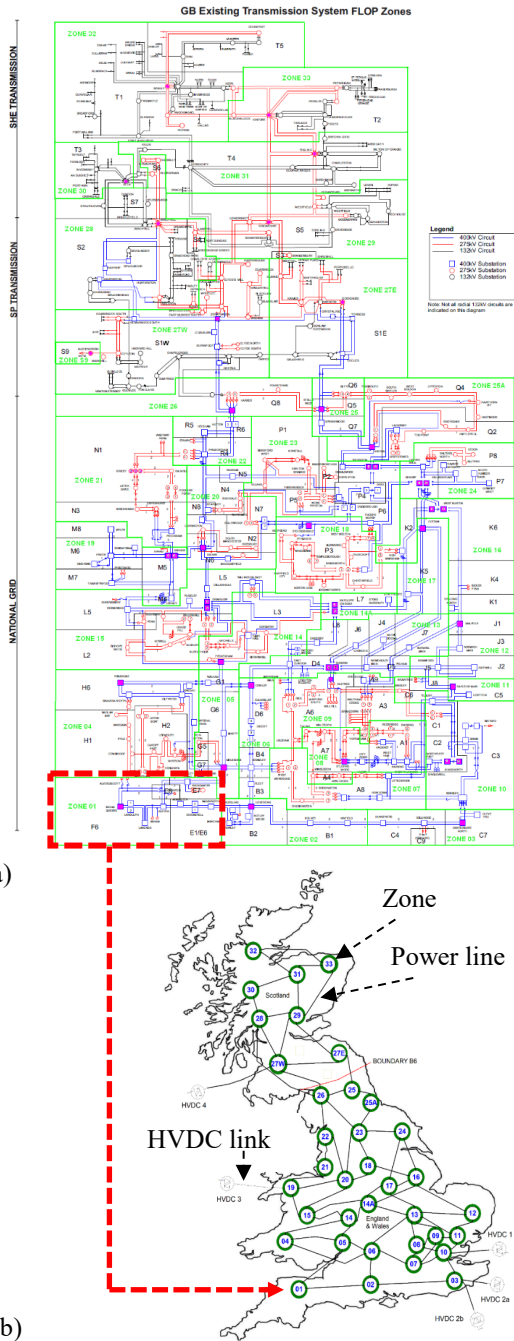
GB Existing Transmission System FLOP Zones

SHE TRANSMISSION

SP TRANSMISSION

NATIONAL GRID

ZONE 32
T5
T1
ZONE 33
T2
T3
ZONE 30
T4
ZONE 31
S7
ZONE 28
S2
S5
ZONE 29
ZONE 27E
S1E
ZONE 27W
S1W
S9
ZONE 26
Q8
Q6
Q4
ZONE 25A
Q5
ZONE 25
Q7
Q2
R5
R6
P1
N1
ZONE 23
ZONE 22
P8
P7
N5
N4
ZONE 21
P5
P4
P6
ZONE 24
N3
N6
N7
ZONE 20
K2
K6
M8
ZONE 18
M6
ZONE 19
N2
P3
ZONE 16
M7
M5
K5
ZONE 17
K4
L5
L7
K1
L5
L3
J4
ZONE 15
L2
J6
J7
J1
ZONE 14
ZONE 13
J3
ZONE 12
J2
H6
D4
G6
H1
A6
ZONE 11
C5
ZONE 04
ZONE 05
ZONE 09
A3
C1
D6
G5
G7
A7
C2
C3
B4
ZONE 06
ZONE 08
A4
A8
ZONE 07
ZONE 10
ZONE 01
B3
F6
E1/E6
B2
B1
C4
C9
C7
ZONE 02
ZONE 03

Legend
400kV Circuit
275kV Circuit
132kV Circuit
400kV Substation
275kV Substation
132kV Substation
Note: Not all radial 132kV circuits are indicated on this diagram

a)

Zone
Power line
32
33
31
30
Scotland
29
28
27E
27W
BOUNDARY B6
HVDC 4
26
25
25A
22
23
24
HVDC link
21
20
HVDC 3
19
18
17
16
14A
15
14
England & Wales
13
12
04
05
06
08
09
11
HVDC 1
07
10
01
02
03
HVDC 2a
HVDC 2b

b)